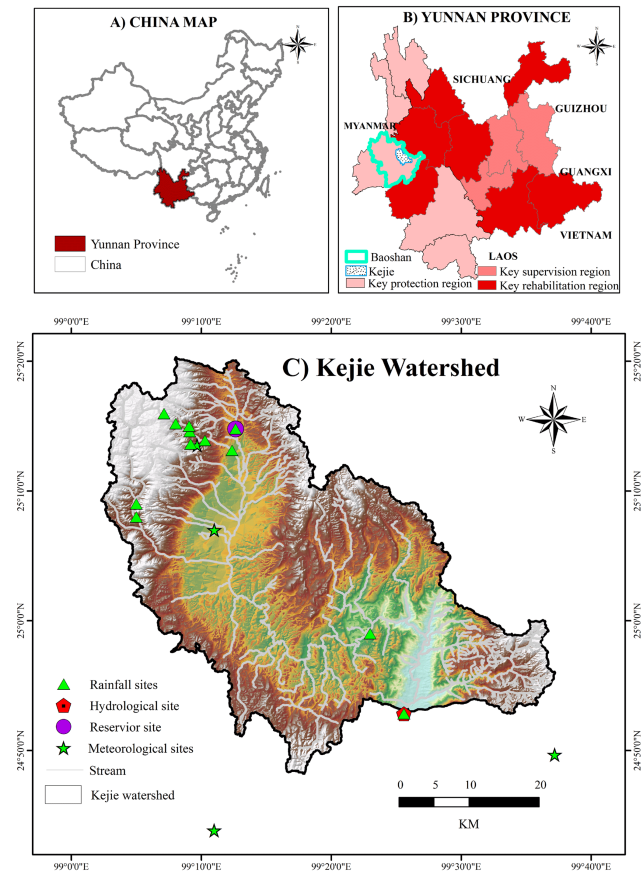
A) CHINA MAP

Yunnan Province
China

B) YUNNAN PROVINCE

SICHUANG
GUIZHOU
MYANMAR
GUANGXI
VIETNAM
LAOS

Baoshan
Kejie
Key protection region
Key supervision region
Key rehabilitation region

99°0'0"E 99°10'0"E 99°20'0"E 99°30'0"E 99°40'0"E

25°20'0"N
25°10'0"N
25°0'0"N
24°50'0"N

C) Kejie Watershed

N
W E
S

Rainfall sites
Hydrological site
Reservior site
Meteorological sites
Stream
Kejie watershed

0 5 10 20
KM